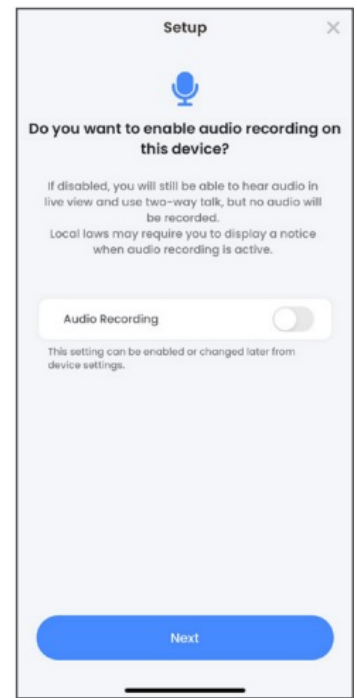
Setup

×

Do you want to enable audio recording on this device?

If disabled, you will still be able to hear audio in live view and use two-way talk, but no audio will be recorded.
Local laws may require you to display a notice when audio recording is active.

Audio Recording

This setting can be enabled or changed later from device settings.

Next